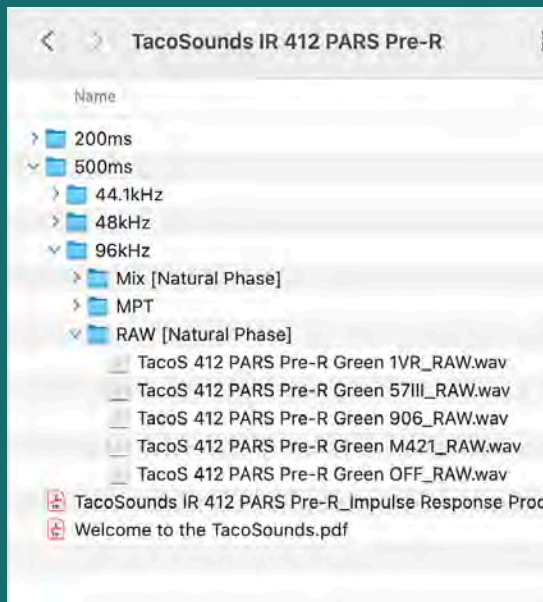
TacoSounds IR 412 PARS Pre-R

Name

200ms
500ms
44.1kHz
48kHz
96kHz
Mix [Natural Phase]
MPT
RAW [Natural Phase]
TacoS 412 PARS Pre-R Green 1VR_RAW.wav
TacoS 412 PARS Pre-R Green 57III_RAW.wav
TacoS 412 PARS Pre-R Green 906_RAW.wav
TacoS 412 PARS Pre-R Green M421_RAW.wav
TacoS 412 PARS Pre-R Green OFF_RAW.wav
TacoSounds IR 412 PARS Pre-R_Impulse Response Proc
Welcome to the TacoSounds.pdf